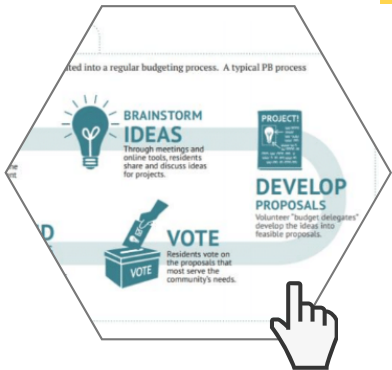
ted into a regular budgeting process. A typical PB process

BRAINSTORM IDEAS
Through meetings and online tools, residents share and discuss ideas for projects.

PROJECT!

DEVELOP PROPOSALS
Volunteer "budget delegates" develop the ideas into feasible proposals.

D

VOTE
Residents vote on the proposals that most serve the community's needs.

VOTE